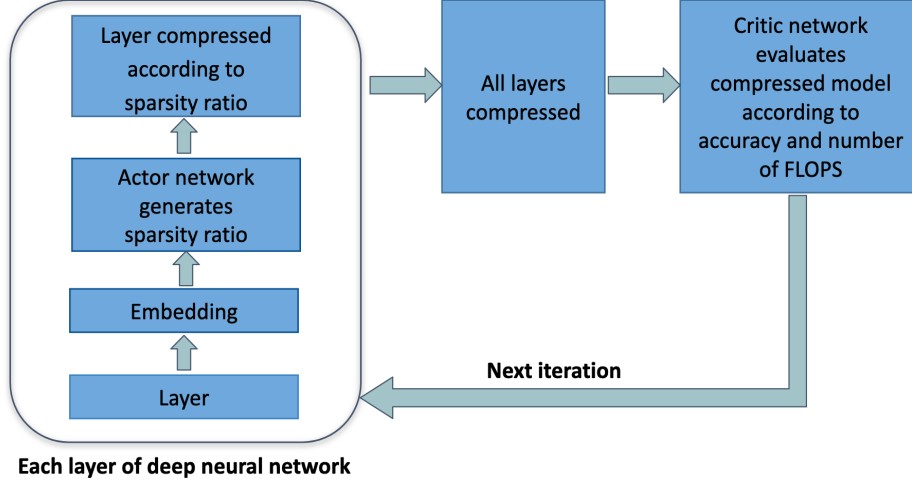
Layer compressed according to sparsity ratio

Actor network generates sparsity ratio

Embedding

Layer

All layers compressed

Critic network evaluates compressed model according to accuracy and number of FLOPS

Next iteration

Each layer of deep neural network